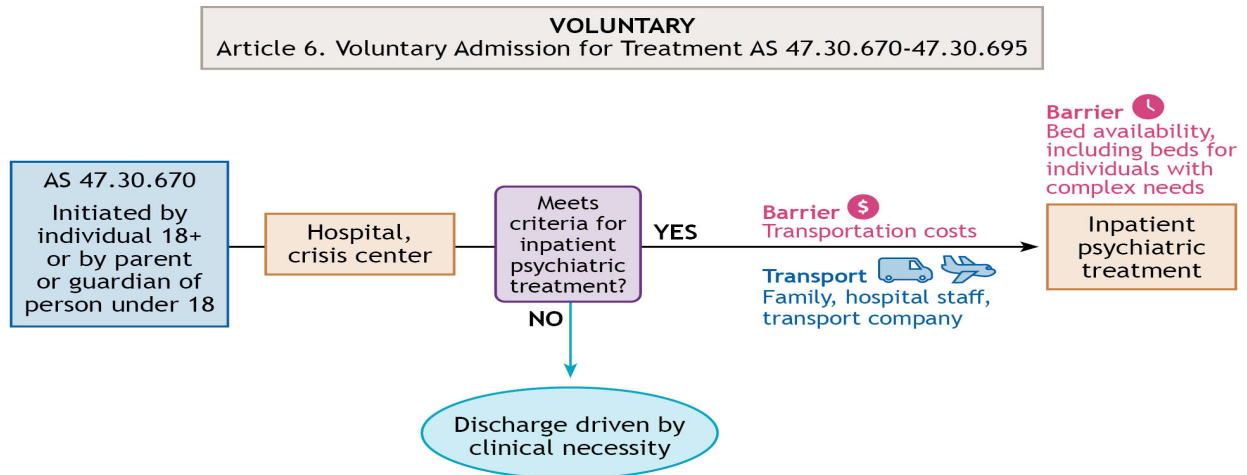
VOLUNTARY
Article 6. Voluntary Admission for Treatment AS 47.30.670-47.30.695

AS 47.30.670
Initiated by individual 18+ or by parent or guardian of person under 18

Hospital, crisis center

Meets criteria for inpatient psychiatric treatment?

YES

NO

Barrier $
Transportation costs

Transport
Family, hospital staff, transport company

Barrier
Bed availability, including beds for individuals with complex needs

Inpatient psychiatric treatment

Discharge driven by clinical necessity